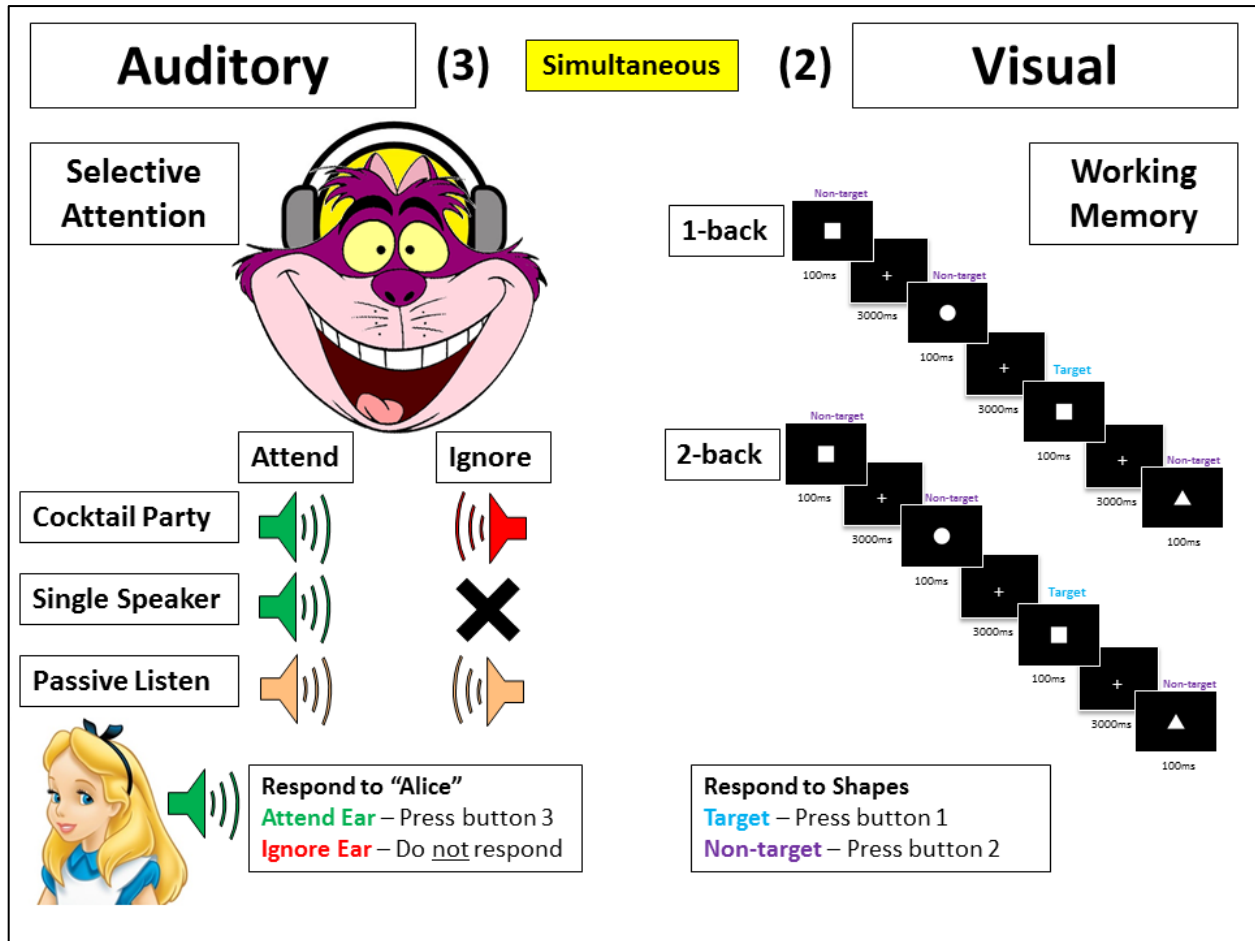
Auditory (3) Simultaneous (2) Visual

Selective Attention

Working Memory

1-back

Non-target
100ms
+
3000ms
Non-target
100ms
+
3000ms
Target
100ms
+
3000ms
Non-target
100ms

2-back

Non-target
100ms
+
3000ms
Non-target
100ms
+
3000ms
Target
100ms
+
3000ms
Non-target
100ms

Attend Ignore

Cocktail Party

Single Speaker

Passive Listen

Respond to "Alice"
Attend Ear – Press button 3
Ignore Ear – Do not respond

Respond to Shapes
Target – Press button 1
Non-target – Press button 2